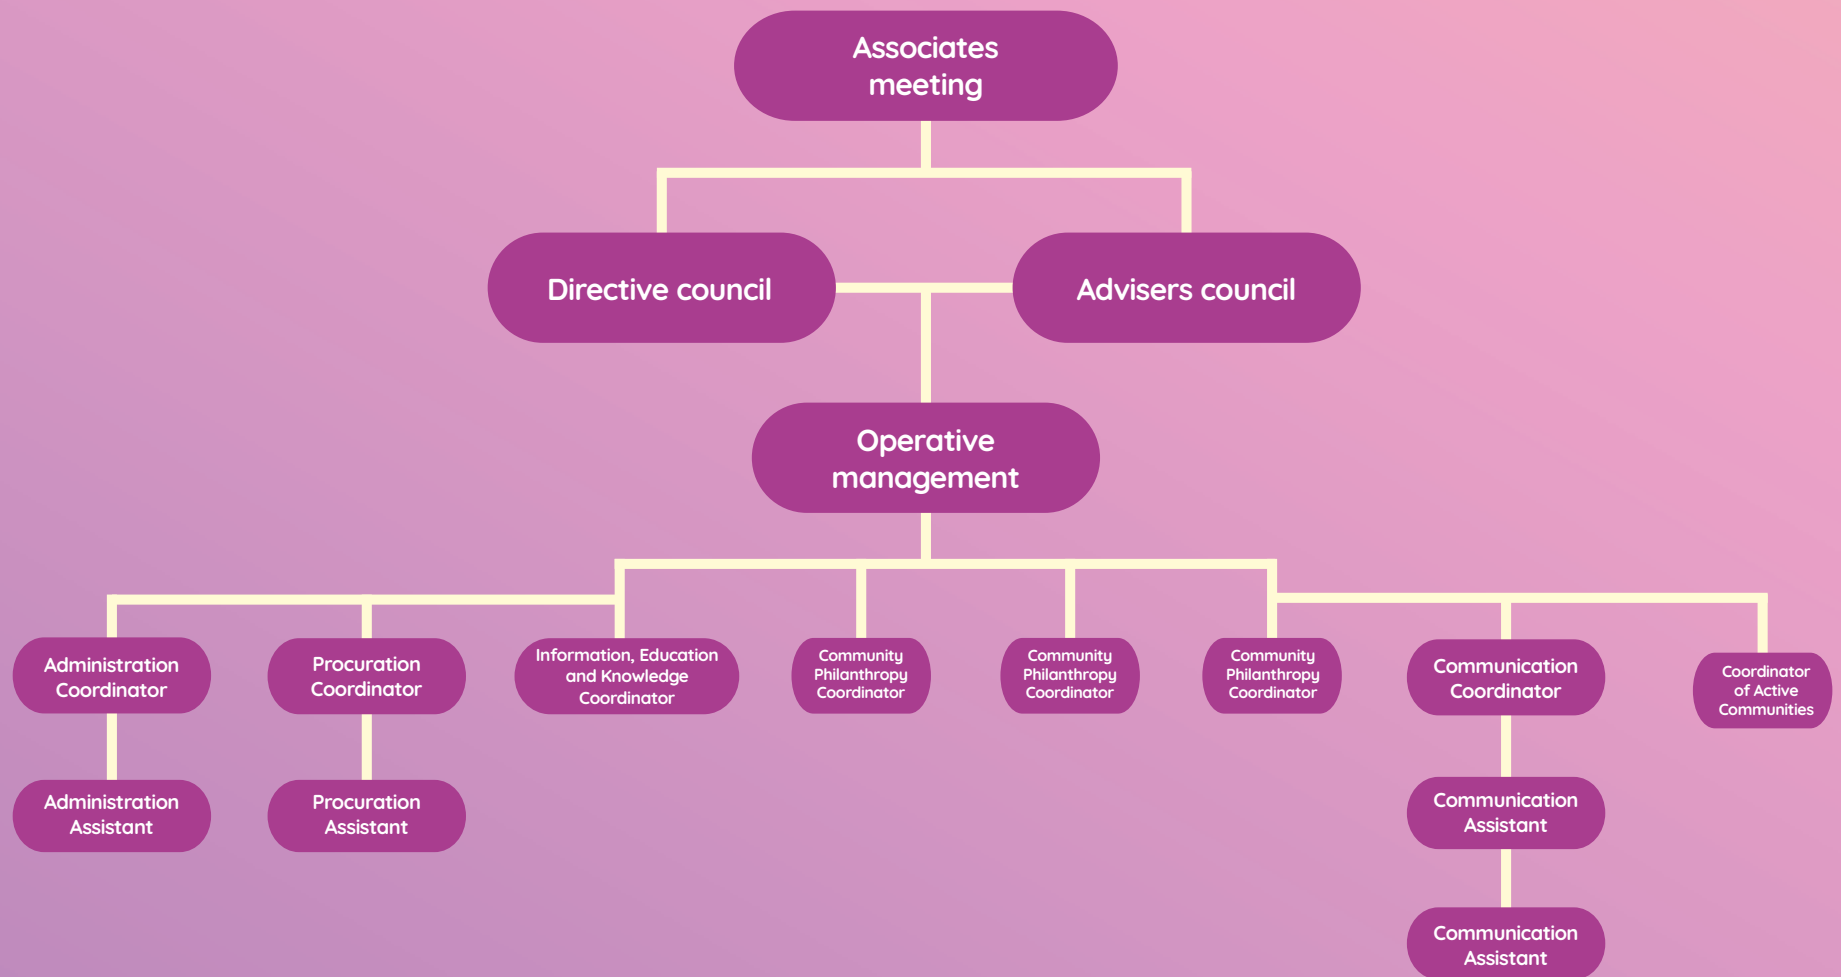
Associates meeting

Directive council

Advisers council

Operative management

Administration Coordinator

Administration Assistant

Procuration Coordinator

Procuration Assistant

Information, Education and Knowledge Coordinator

Community Philanthropy Coordinator

Community Philanthropy Coordinator

Community Philanthropy Coordinator

Communication Coordinator

Communication Assistant

Communication Assistant

Coordinator of Active Communities